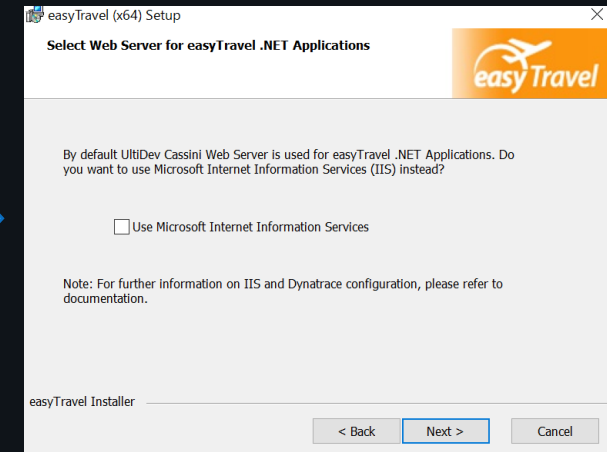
easyTravel (x64) Setup

Select Web Server for easyTravel .NET Applications

easy Travel

By default UltiDev Cassini Web Server is used for easyTravel .NET Applications. Do you want to use Microsoft Internet Information Services (IIS) instead?

Use Microsoft Internet Information Services

Note: For further information on IIS and Dynatrace configuration, please refer to documentation.

easyTravel Installer

< Back

Next >

Cancel